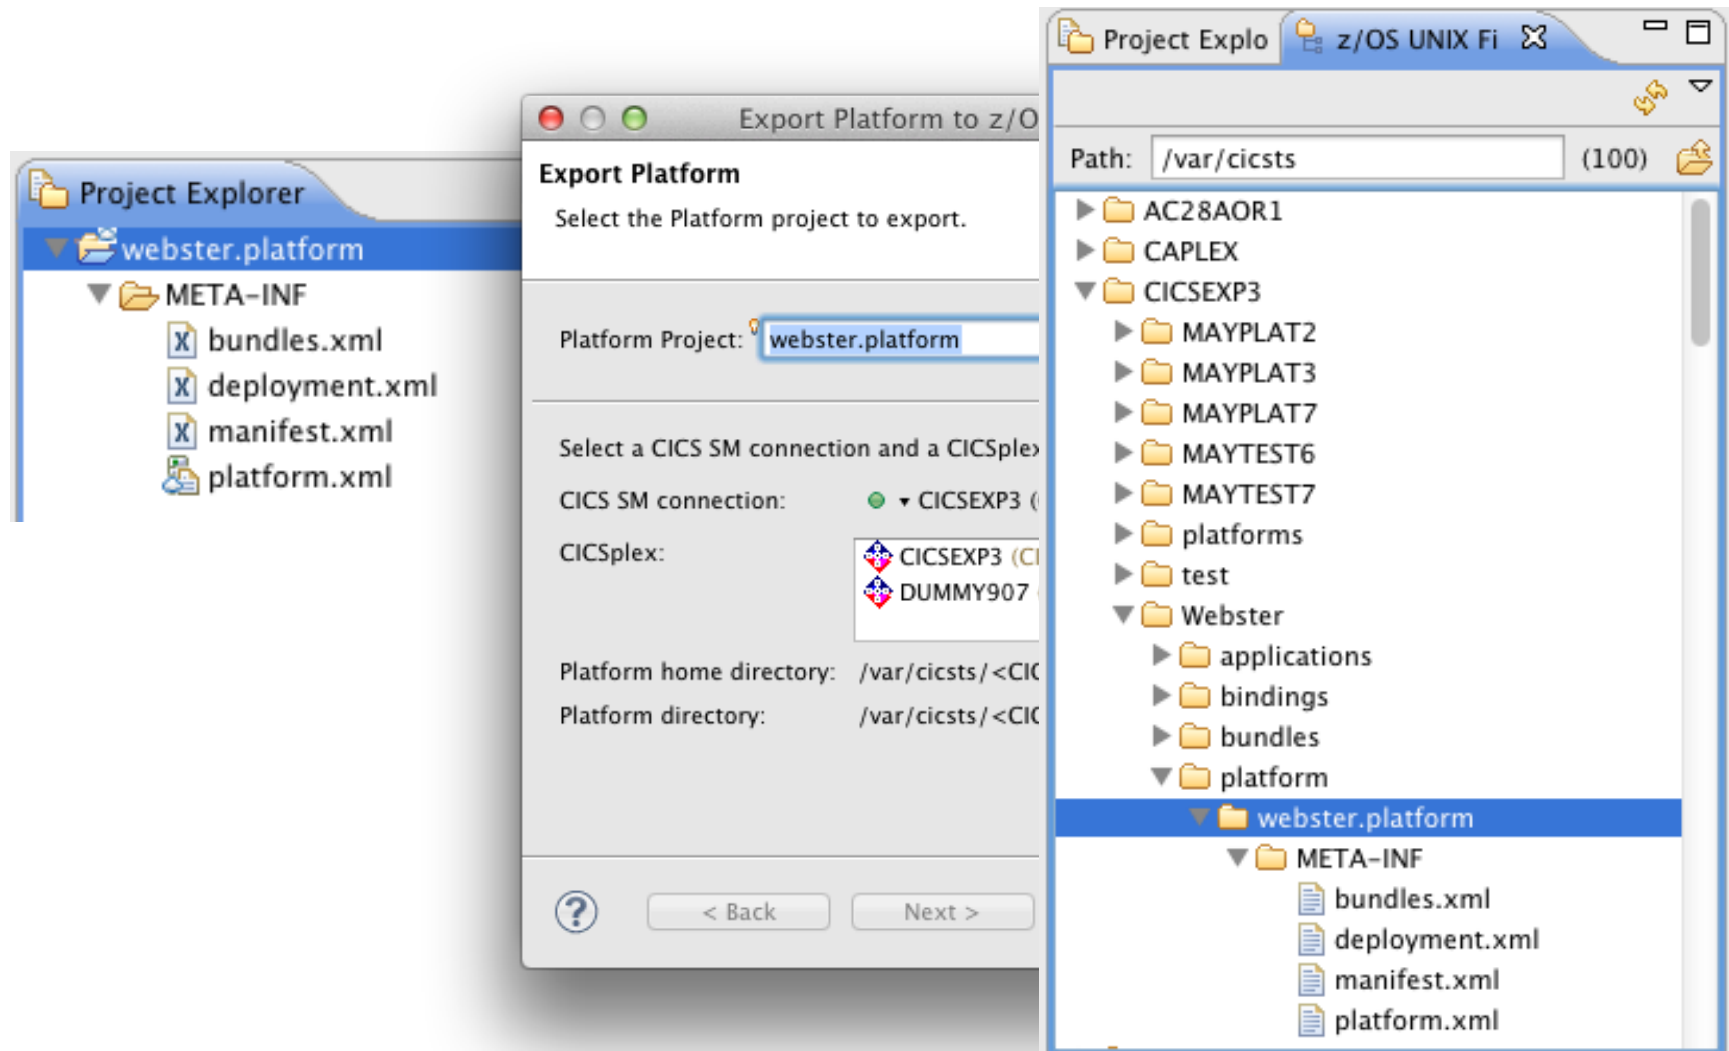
Project Explorer
webster.platform
META-INF
bundles.xml
deployment.xml
manifest.xml
platform.xml

Export Platform to z/O
Export Platform
Select the Platform project to export.
Platform Project: webster.platform
Select a CICS SM connection and a CICSple
CICS SM connection: CICSEXP3 (
CICSplex: CICSEXP3 (CI
DUMMY907
Platform home directory: /var/cicsts/<CIC
Platform directory: /var/cicsts/<CIC
?
< Back
Next >

Project Explo
z/OS UNIX Fi
Path: /var/cicsts (100)
AC28AOR1
CAPLEX
CICSEXP3
MAYPLAT2
MAYPLAT3
MAYPLAT7
MAYTEST6
MAYTEST7
platforms
test
Webster
applications
bindings
bundles
platform
webster.platform
META-INF
bundles.xml
deployment.xml
manifest.xml
platform.xml